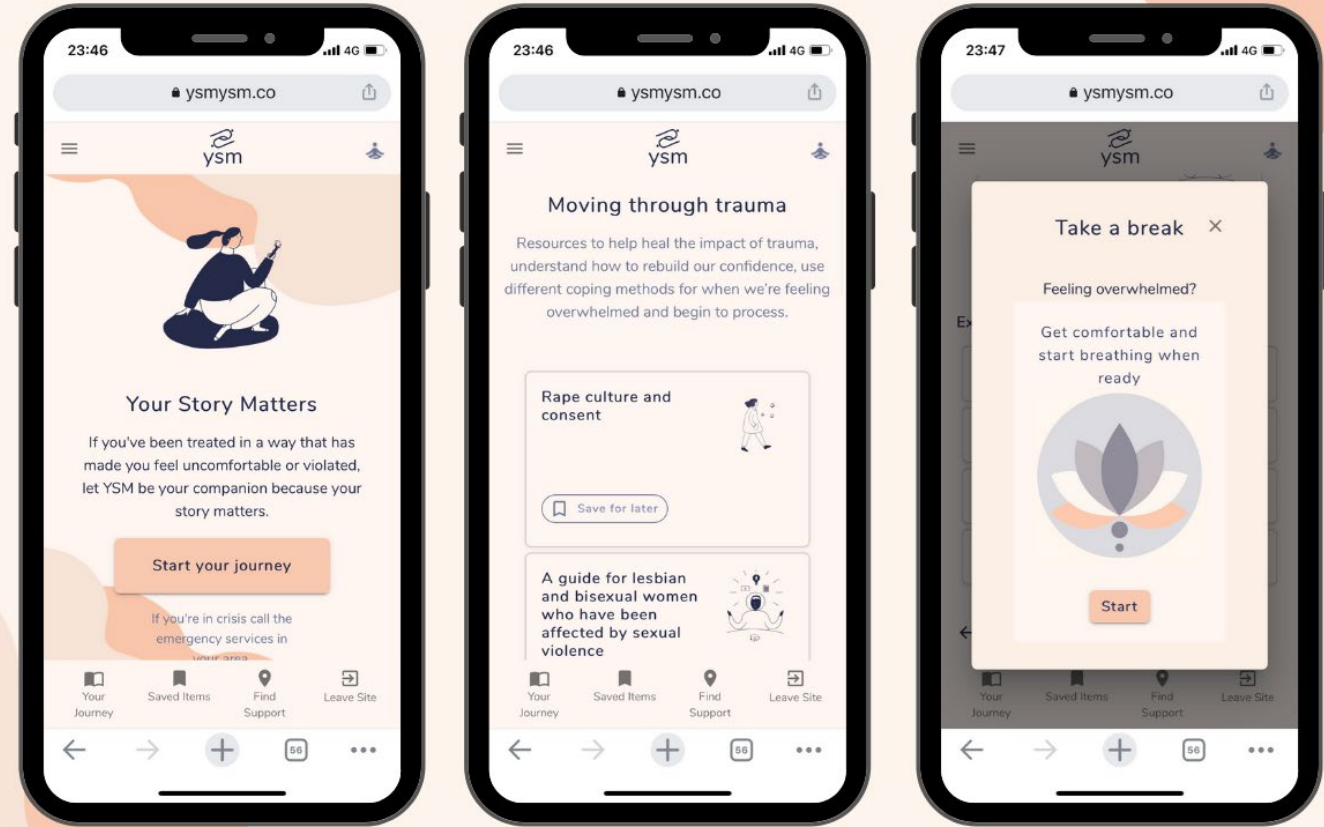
23:46
4G
ysmysm.co
ysm

Your Story Matters

If you've been treated in a way that has made you feel uncomfortable or violated, let YSM be your companion because your story matters.

Start your journey

If you're in crisis call the emergency services in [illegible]

Your Journey
Saved Items
Find Support
Leave Site

56

23:46
4G
ysmysm.co
ysm

Moving through trauma

Resources to help heal the impact of trauma, understand how to rebuild our confidence, use different coping methods for when we're feeling overwhelmed and begin to process.

Rape culture and consent

Save for later

A guide for lesbian and bisexual women who have been affected by sexual violence

Your Journey
Saved Items
Find Support
Leave Site

56

23:47
4G
ysmysm.co
ysm

Take a break ×

Feeling overwhelmed?

Get comfortable and start breathing when ready

Start

Ex

Your Journey
Saved Items
Find Support
Leave Site

56